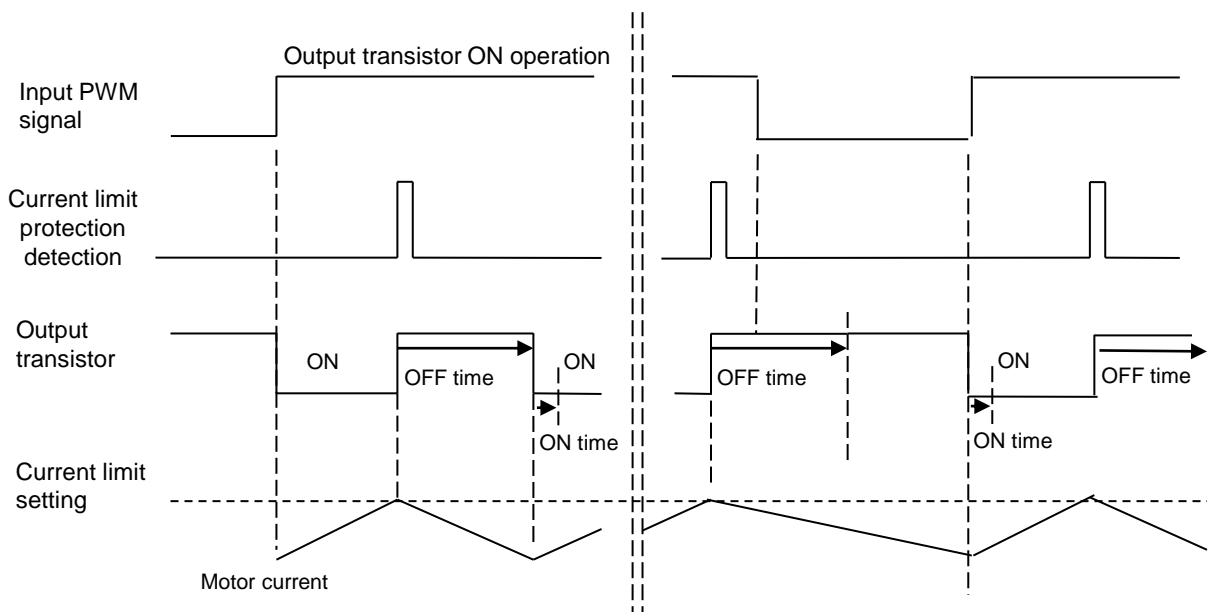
Output transistor ON operation

Input PWM signal

Current limit protection detection

Output transistor

ON

OFF time

ON

ON time

OFF time

ON

ON time

OFF time

Current limit setting

Motor current